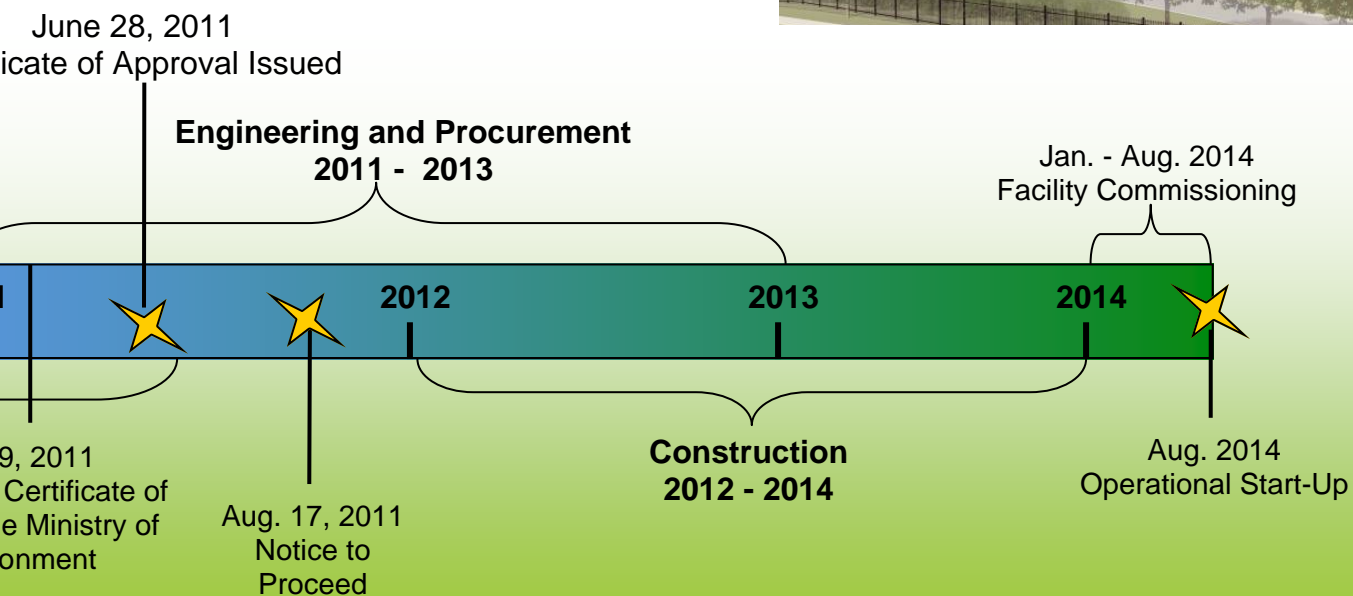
June 28, 2011
icate of Approval Issued

Engineering and Procurement
2011 - 2013

Jan. - Aug. 2014
Facility Commissioning

l

2012

2013

2014

9, 2011
Certificate of
e Ministry of
onment

Aug. 17, 2011
Notice to
Proceed

Construction
2012 - 2014

Aug. 2014
Operational Start-Up